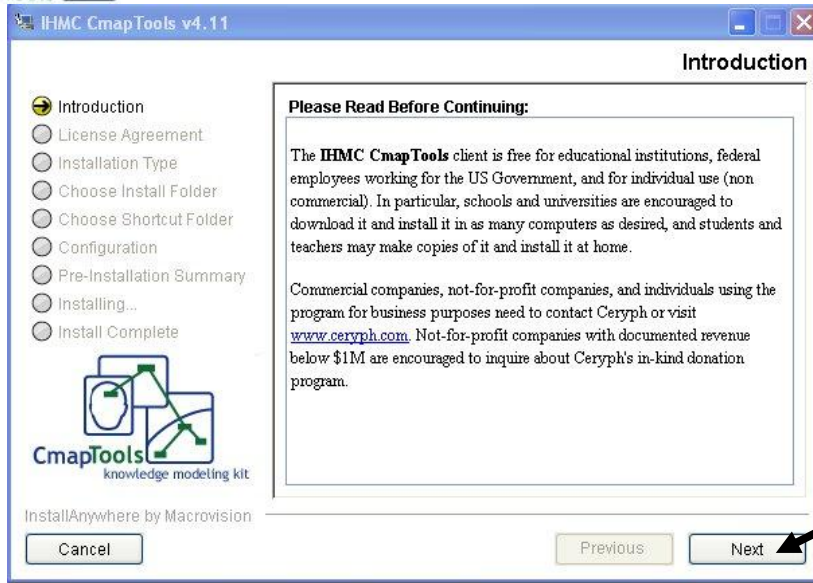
IHMC CmapTools v4.11

Introduction

Introduction
License Agreement
Installation Type
Choose Install Folder
Choose Shortcut Folder
Configuration
Pre-Installation Summary
Installing...
Install Complete

CmapTools
knowledge modeling kit

Please Read Before Continuing:

The IHMC CmapTools client is free for educational institutions, federal employees working for the US Government, and for individual use (non commercial). In particular, schools and universities are encouraged to download it and install it in as many computers as desired, and students and teachers may make copies of it and install it at home.

Commercial companies, not-for-profit companies, and individuals using the program for business purposes need to contact Ceryph or visit www.ceryph.com. Not-for-profit companies with documented revenue below $1M are encouraged to inquire about Ceryph's in-kind donation program.

InstallAnywhere by Macrovision

Cancel

Previous

Next